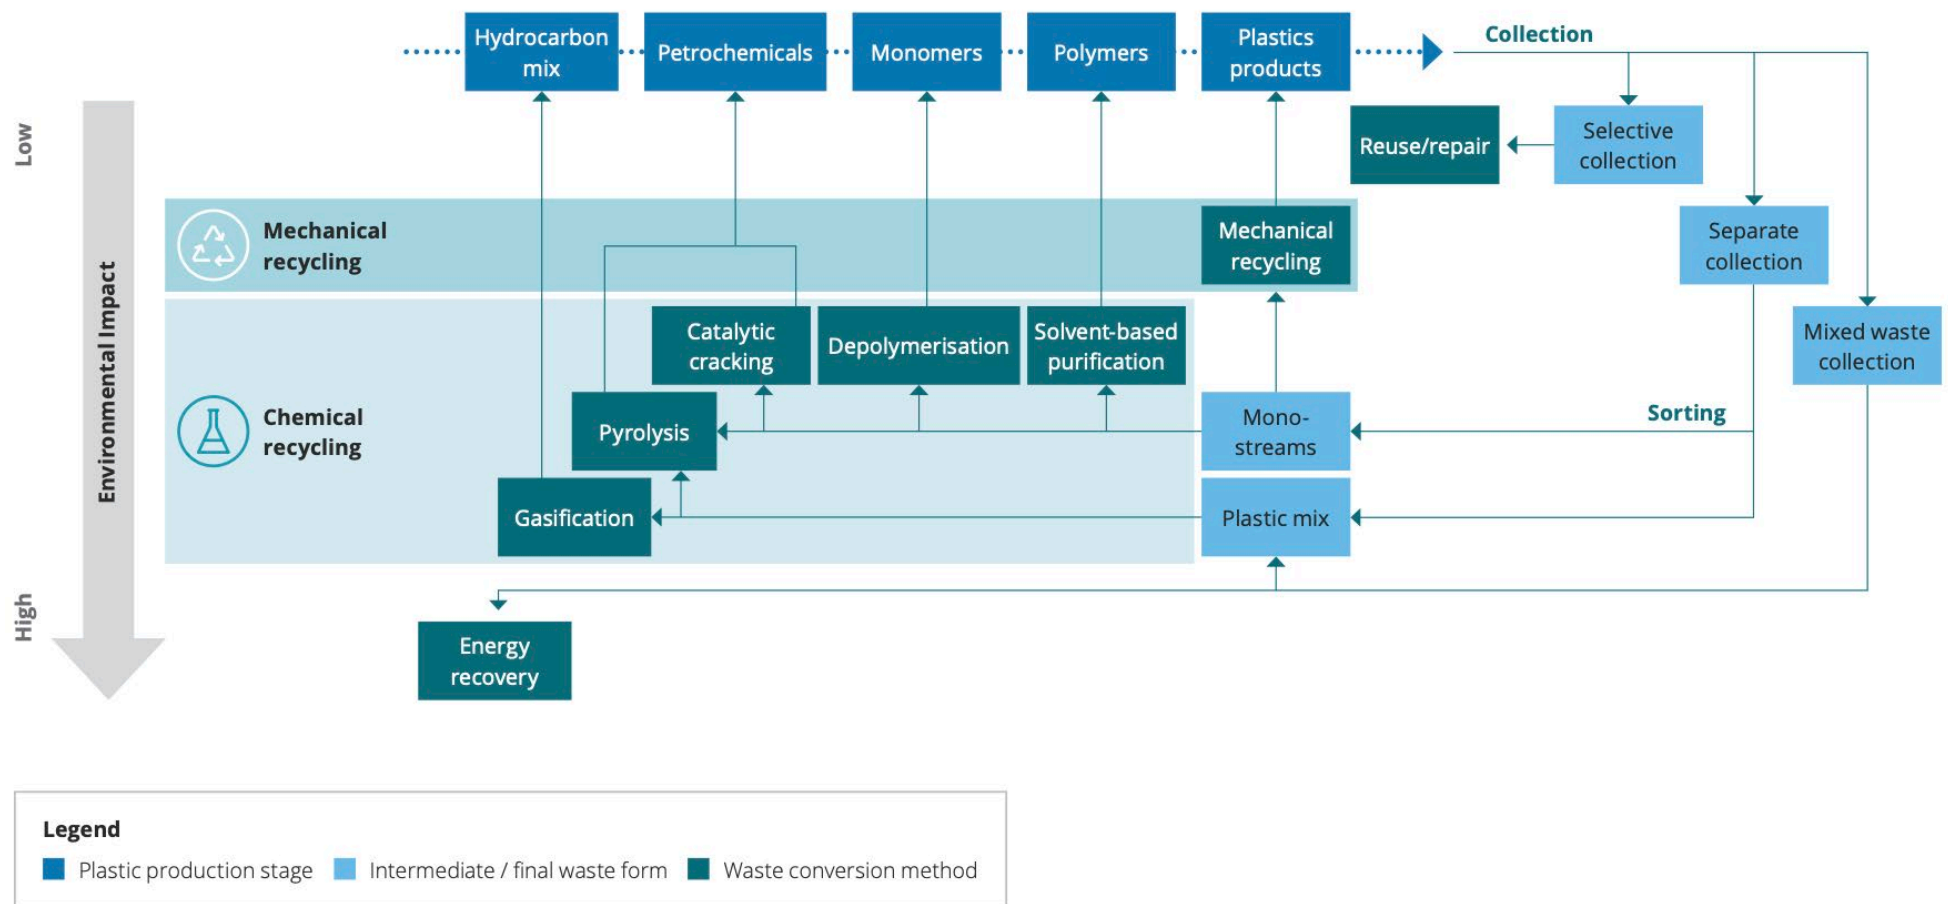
Hydrocarbon mix

Petrochemicals

Monomers

Polymers

Plastics products

Collection

Low

Reuse/repair

Selective collection

Environmental Impact

Mechanical recycling

Mechanical recycling

Separate collection

Catalytic cracking

Depolymerisation

Solvent-based purification

Mixed waste collection

Chemical recycling

Pyrolysis

Mono-streams

Sorting

Gasification

Plastic mix

High

Energy recovery

Legend

Plastic production stage

Intermediate / final waste form

Waste conversion method